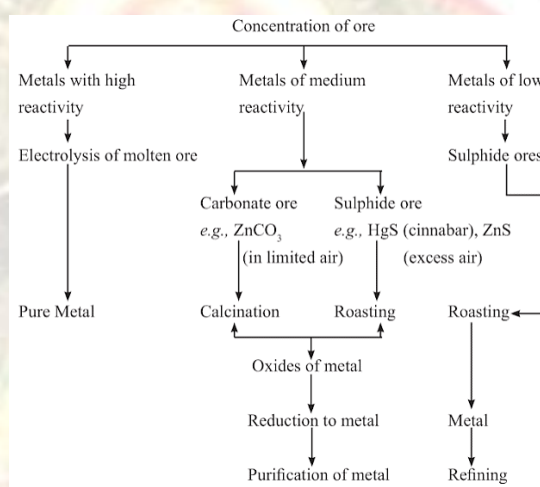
Concentration of ore

Metals with high reactivity

Electrolysis of molten ore

Pure Metal

Metals of medium reactivity

Carbonate ore
*e.g.,* $ZnCO_3$
(in limited air)

Sulphide ore
*e.g.,* HgS (cinnabar), ZnS
(excess air)

Calcination

Roasting

Oxides of metal

Reduction to metal

Purification of metal

Metals of low reactivity

Sulphide ores

Roasting

Metal

Refining